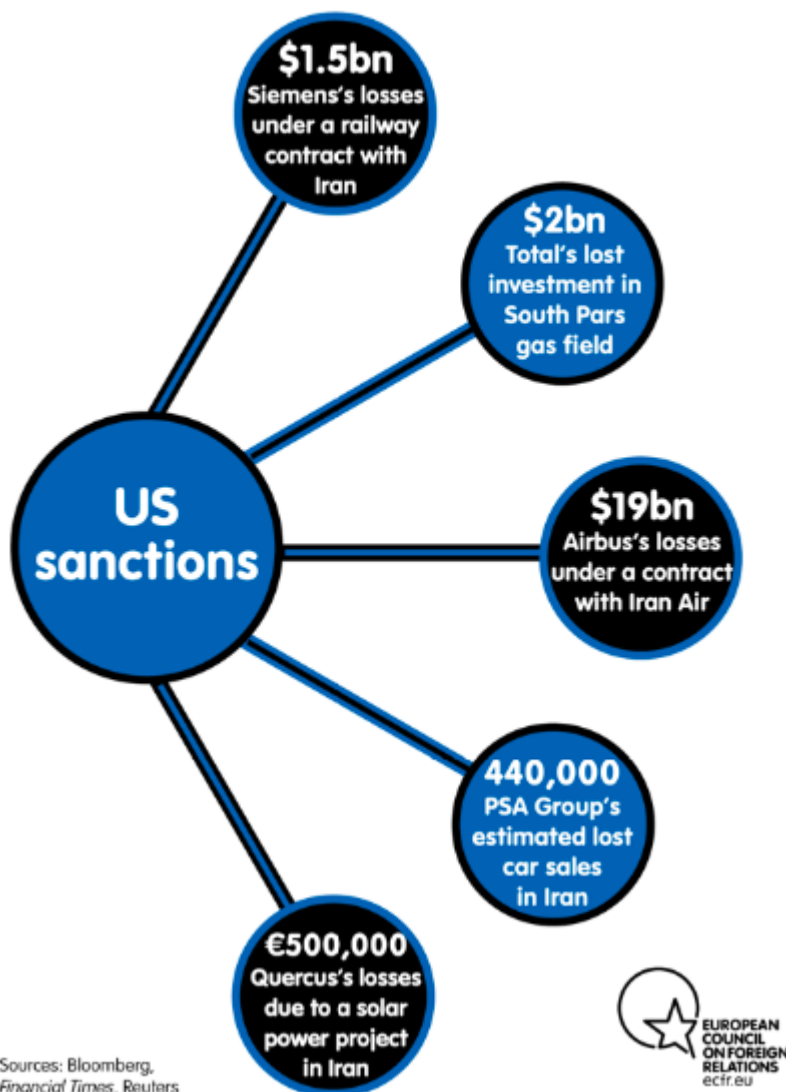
$1.5bn
Siemens's losses under a railway contract with Iran

$2bn
Total's lost investment in South Pars gas field

US sanctions

$19bn
Airbus's losses under a contract with Iran Air

440,000
PSA Group's estimated lost car sales in Iran

€500,000
Quercus's losses due to a solar power project in Iran

Sources: Bloomberg, Financial Times, Reuters

EUROPEAN COUNCIL ON FOREIGN RELATIONS
ecfr.eu